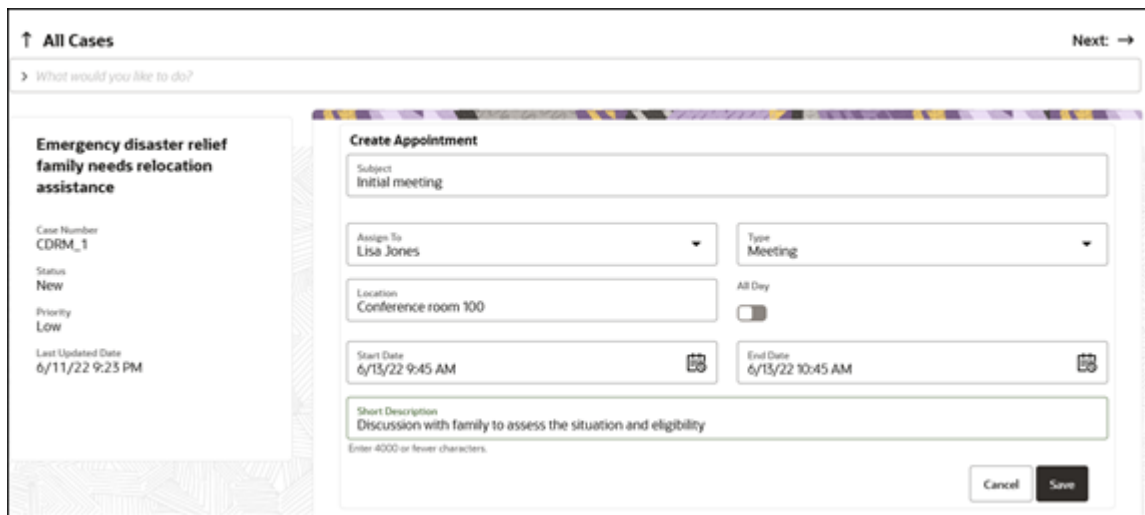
↑ All Cases

Next: →

> What would you like to do?

Emergency disaster relief family needs relocation assistance

Case Number
CDRM_1

Status
New

Priority
Low

Last Updated Date
6/11/22 9:23 PM

Create Appointment

Subject
Initial meeting

Assign To
Lisa Jones

Type
Meeting

Location
Conference room 100

All Day

Start Date
6/13/22 9:45 AM

End Date
6/13/22 10:45 AM

Short Description
Discussion with family to assess the situation and eligibility

Enter 4000 or fewer characters.

Cancel

Save